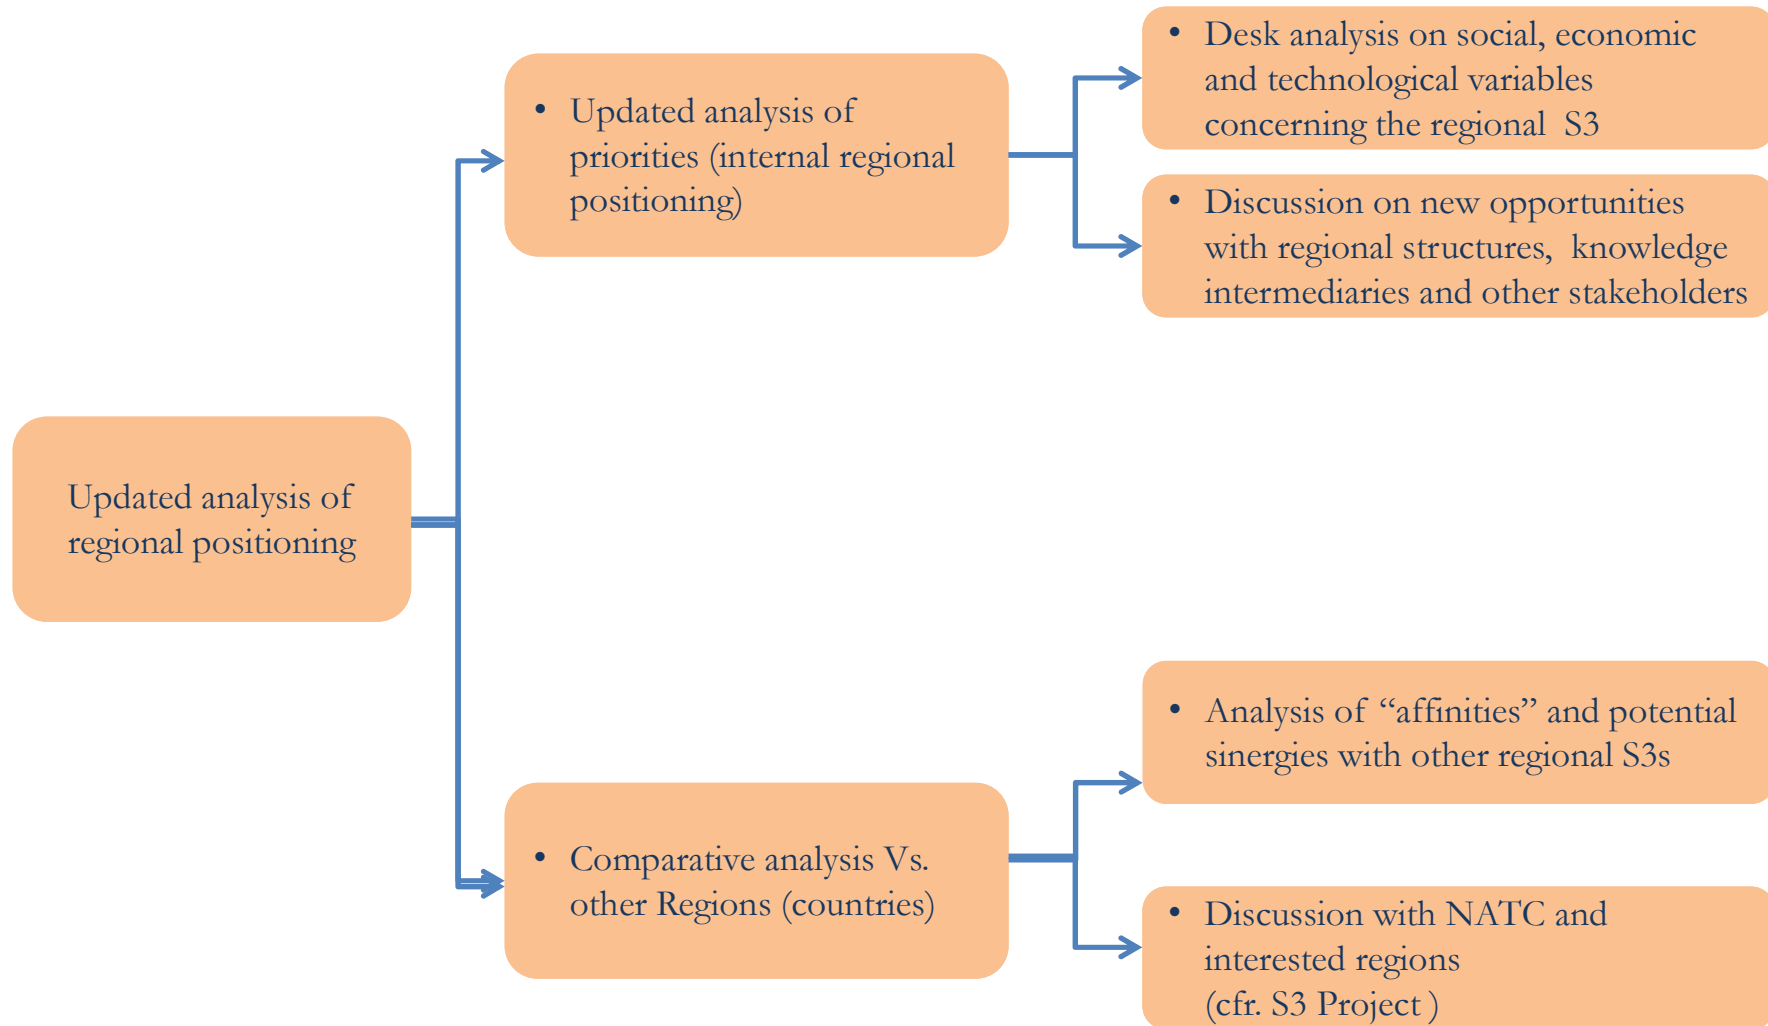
Updated analysis of regional positioning

• Updated analysis of priorities (internal regional positioning)

• Desk analysis on social, economic and technological variables concerning the regional S3

• Discussion on new opportunities with regional structures, knowledge intermediaries and other stakeholders

• Comparative analysis Vs. other Regions (countries)

• Analysis of “affinities” and potential sinergies with other regional S3s

• Discussion with NATC and interested regions (cfr. S3 Project )